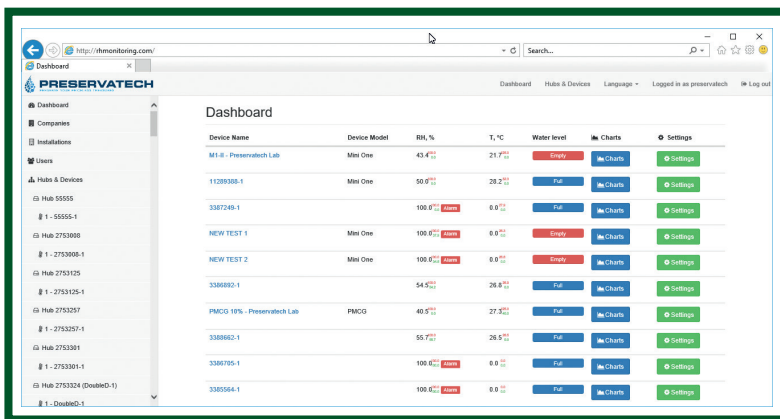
http://rhmonitoring.com/

Search...

Dashboard ×

PRESERVATECH

Dashboard Hubs & Devices Language ▾ Logged in as preservatech Log out

Dashboard
Companies
Installations
Users
Hubs & Devices
Hub 55555
1 - 55555-1
Hub 2753008
1 - 2753008-1
Hub 2753125
1 - 2753125-1
Hub 2753257
1 - 2753257-1
Hub 2753301
1 - 2753301-1
Hub 2753324 (DoubleD-1)
1 - DoubleD-1

Dashboard

| Device Name | Device Model | RH, % | T, °C | Water level | Charts | Settings |
|---|---|---|---|---|---|---|
| M1-8 - Preservatech Lab | Mini One | 43.4 | 21.7 | Empty | Charts | Settings |
| 11289308-1 | Mini One | 50.0 | 28.2 | Full | Charts | Settings |
| 3387249-1 | | 100.0 Alarm | 0.0 | Full | Charts | Settings |
| NEW TEST 1 | Mini One | 100.0 Alarm | 0.0 | Empty | Charts | Settings |
| NEW TEST 2 | Mini One | 100.0 Alarm | 0.0 | Empty | Charts | Settings |
| 3386892-1 | | 54.5 | 26.8 | Full | Charts | Settings |
| PMCG 10% - Preservatech Lab | PMCG | 40.5 | 27.3 | Full | Charts | Settings |
| 3388662-1 | | 55.7 | 26.5 | Full | Charts | Settings |
| 3386705-1 | | 100.0 Alarm | 0.0 | Full | Charts | Settings |
| 3385564-1 | | 100.0 Alarm | 0.0 | Full | Charts | Settings |